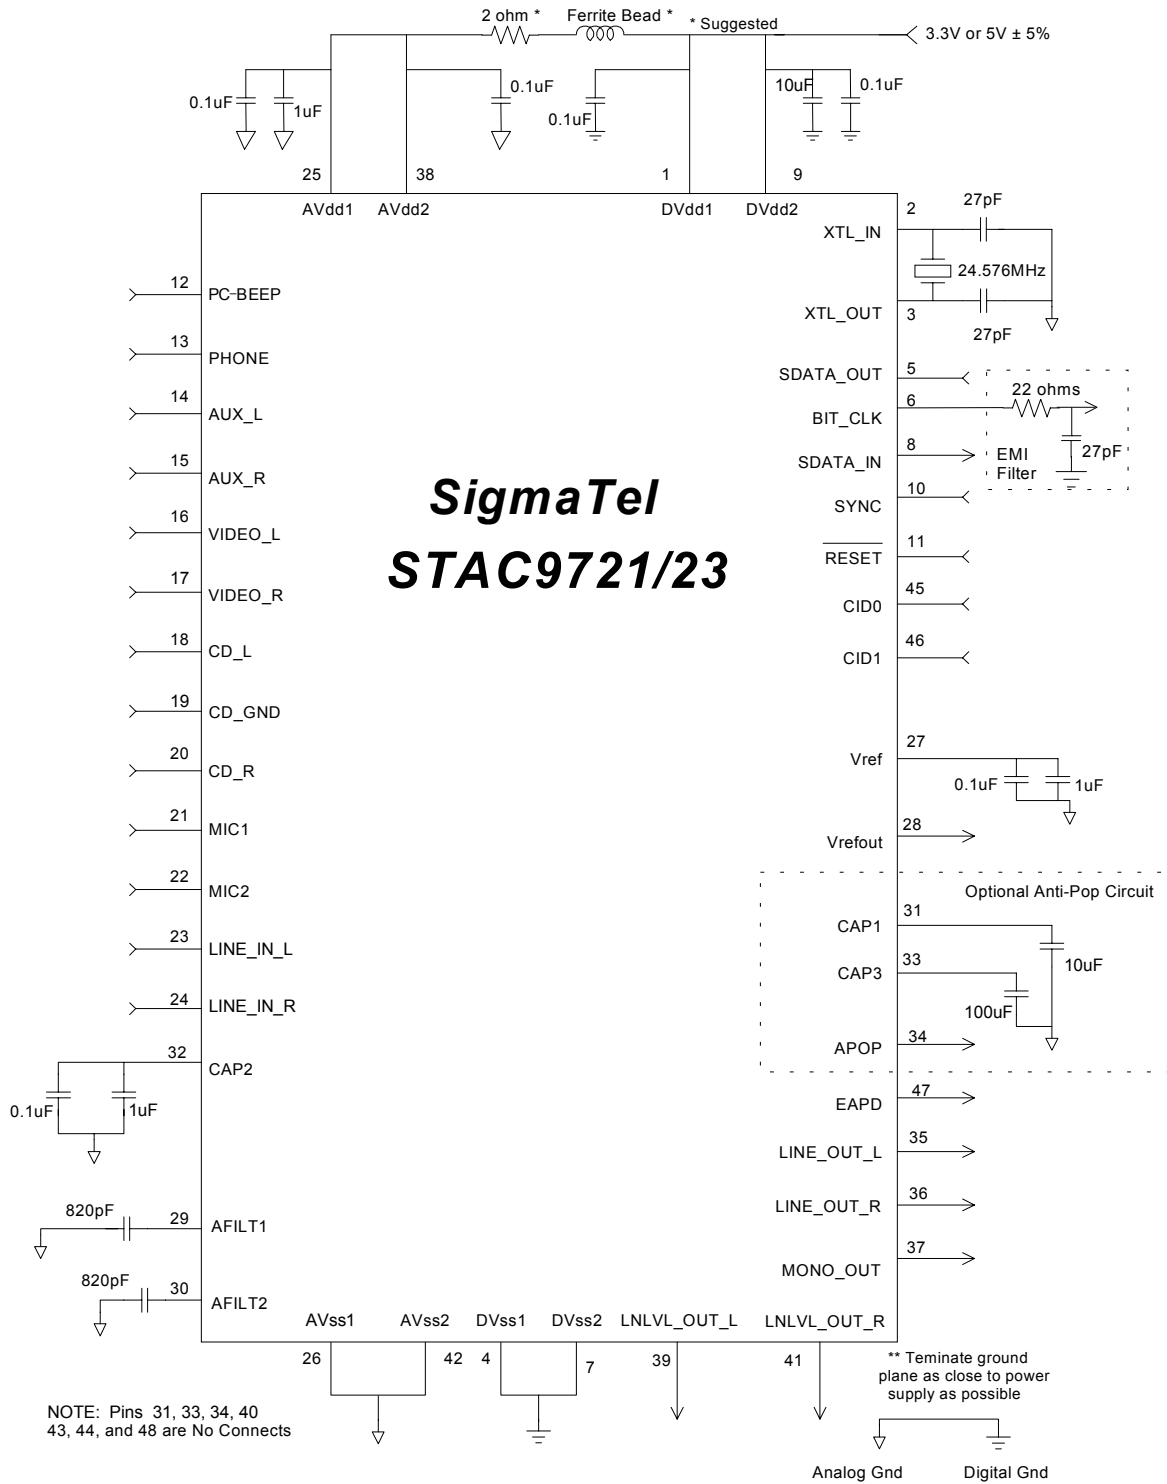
2 ohm * Ferrite Bead * * Suggested

3.3V or 5V ± 5%

0.1uF 1uF 0.1uF 0.1uF 10uF 0.1uF

25 38 1 9

AVdd1 AVdd2 DVdd1 DVdd2

2 27pF

XTL_IN

24.576MHz

XTL_OUT 3 27pF

12 PC-BEEP

13 PHONE

14 AUX_L

15 AUX_R

16 VIDEO_L

17 VIDEO_R

18 CD_L

19 CD_GND

20 CD_R

21 MIC1

22 MIC2

23 LINE_IN_L

24 LINE_IN_R

32 CAP2

0.1uF 1uF

820pF 29 AFILT1

820pF 30 AFILT2

SigmaTel

STAC9721/23

SDATA_OUT 5

BIT_CLK 6

22 ohms

SDATA_IN 8

EMI Filter 27pF

SYNC 10

$\overline{RESET}$ 11

CID0 45

CID1 46

Vref 27

0.1uF 1uF

Vrefout 28

Optional Anti-Pop Circuit

CAP1 31

10uF

CAP3 33

100uF

APOP 34

EAPD 47

LINE_OUT_L 35

LINE_OUT_R 36

MONO_OUT 37

AVss1 AVss2 DVss1 DVss2 LNLVL_OUT_L LNLVL_OUT_R

26 42 4 7 39 41

** Teminate ground plane as close to power supply as possible

NOTE: Pins 31, 33, 34, 40 43, 44, and 48 are No Connects

Analog Gnd Digital Gnd